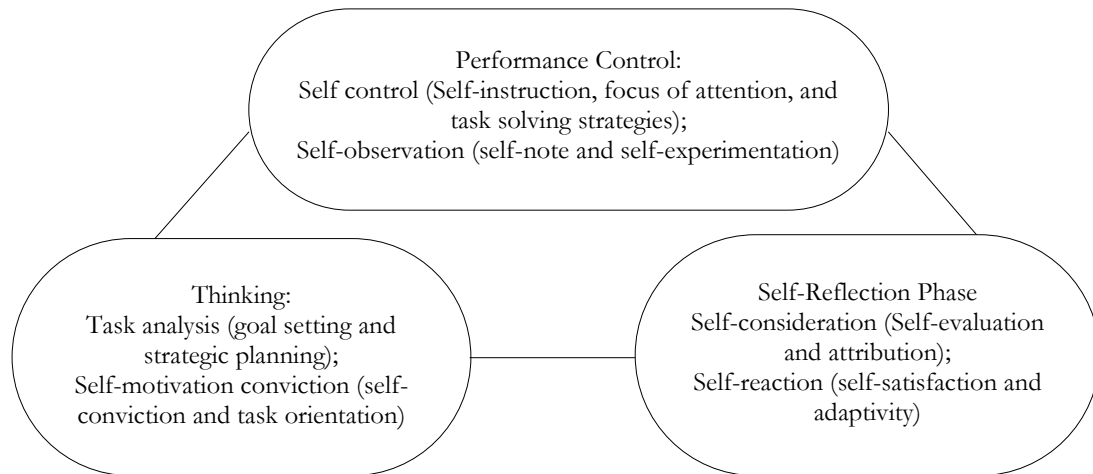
Performance Control:
Self control (Self-instruction, focus of attention, and task solving strategies);
Self-observation (self-note and self-experimentation)

Thinking:
Task analysis (goal setting and strategic planning);
Self-motivation conviction (self-conviction and task orientation)

Self-Reflection Phase
Self-consideration (Self-evaluation and attribution);
Self-reaction (self-satisfaction and adaptivity)